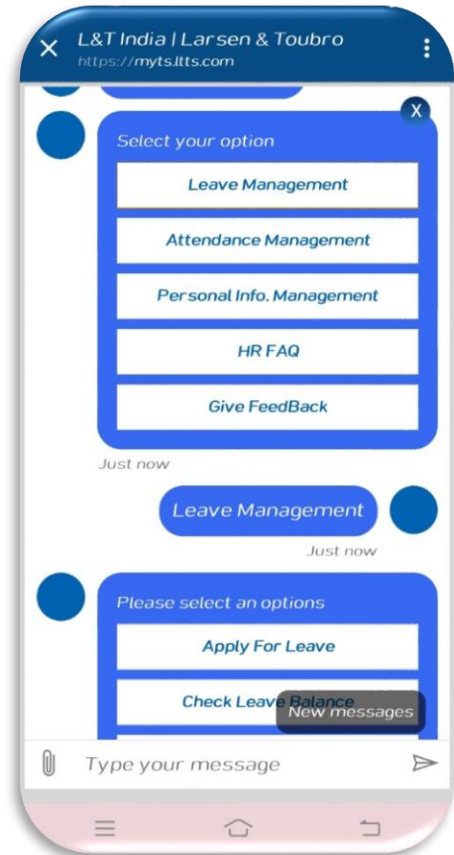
L&T India | Larsen & Toubro
https://myts.ltts.com

X

Select your option

Leave Management

Attendance Management

Personal Info. Management

HR FAQ

Give FeedBack

Just now

Leave Management

Just now

Please select an options

Apply For Leave

Check Leave Balance

New messages

Type your message